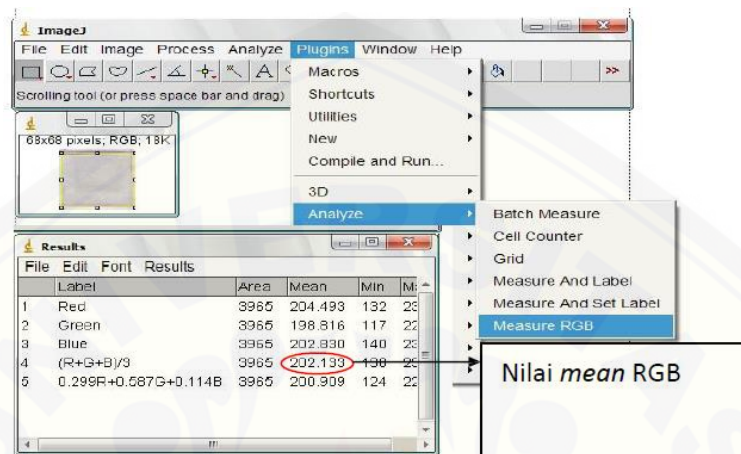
ImageJ
File Edit Image Process Analyze Plugins Window Help
>>
Scrolling tool (or press space bar and drag)
68x68 pixels; RGB; 18K

Macros
Shortcuts
Utilities
New
Compile and Run...
3D
Analyze

Batch Measure
Cell Counter
Grid
Measure And Label
Measure And Set Label
Measure RGB

Results
File Edit Font Results

| | Label | Area | Mean | Min | M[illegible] |
|---|---|---|---|---|---|
| 1 | Red | 3965 | 204.493 | 132 | 2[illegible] |
| 2 | Green | 3965 | 198.816 | 117 | 2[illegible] |
| 3 | Blue | 3965 | 202.830 | 140 | 2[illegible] |
| 4 | (R+G+B)/3 | 3965 | 202.133 | 1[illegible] | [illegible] |
| 5 | 0.299R+0.587G+0.114B | 3965 | 200.909 | 124 | 2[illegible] |

Nilai *mean* RGB